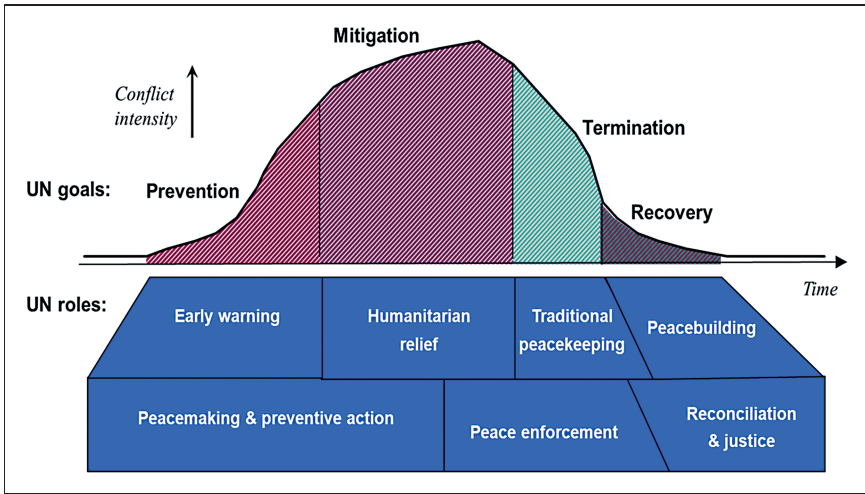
Mitigation

Conflict intensity

Termination

UN goals:

Prevention

Recovery

Time

UN roles:

Early warning

Humanitarian relief

Traditional peacekeeping

Peacebuilding

Peacemaking & preventive action

Peace enforcement

Reconciliation & justice